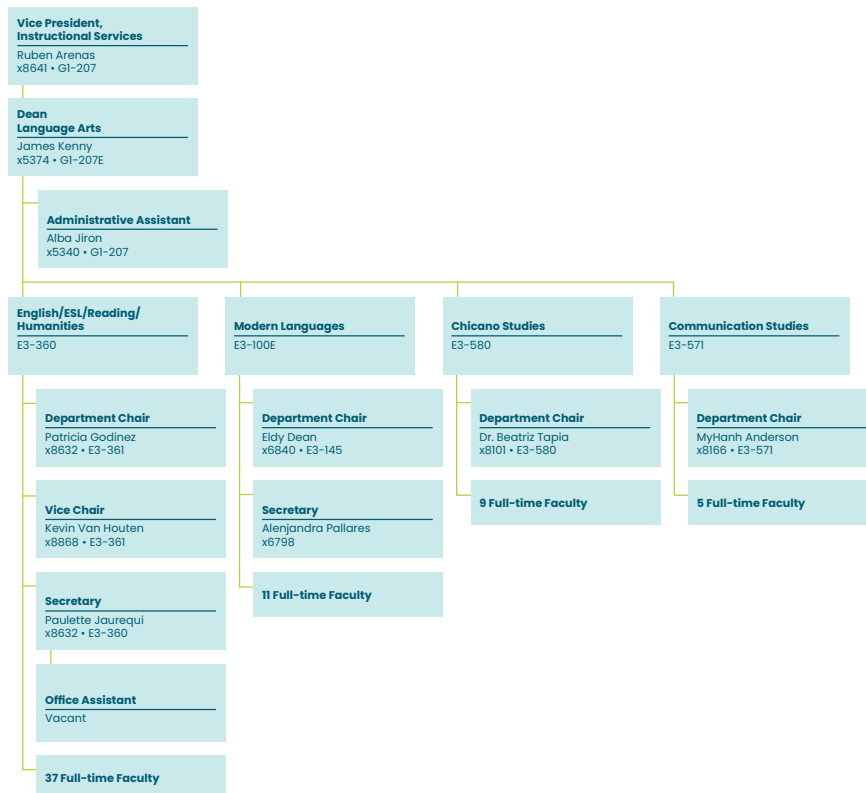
Vice President, Instructional Services
Ruben Arenas
x8641 • G1-207

Dean Language Arts
James Kenny
x5374 • G1-207E

Administrative Assistant
Alba Jiron
x5340 • G1-207

English/ESL/Reading/ Humanities
E3-360

Department Chair
Patricia Godinez
x8632 • E3-361

Vice Chair
Kevin Van Houten
x8868 • E3-361

Secretary
Paulette Jaurequi
x8632 • E3-360

Office Assistant
Vacant

37 Full-time Faculty

Modern Languages
E3-100E

Department Chair
Eldy Dean
x6840 • E3-145

Secretary
Alenjandra Pallares
x6798

11 Full-time Faculty

Chicano Studies
E3-580

Department Chair
Dr. Beatriz Tapia
x8101 • E3-580

9 Full-time Faculty

Communication Studies
E3-571

Department Chair
MyHanh Anderson
x8166 • E3-571

5 Full-time Faculty